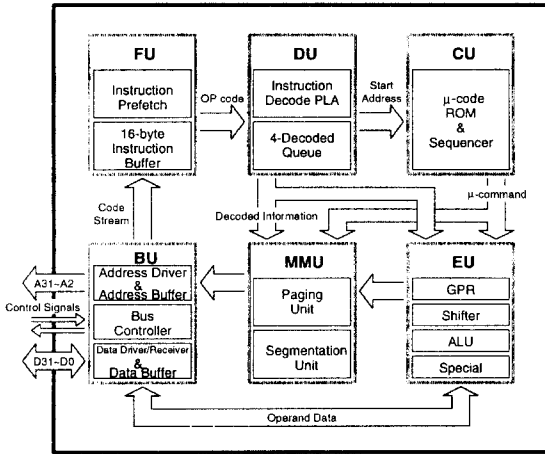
FU

Instruction Prefetch

16-byte Instruction Buffer

OP code

DU

Instruction Decode PLA

4-Decoded Queue

Start Address

CU

μ-code ROM & Sequencer

μ-command

Code Stream

Decoded Information

BU

Address Driver & Address Buffer

Bus Controller

Data Driver/Receiver & Data Buffer

A31–A2

Control Signals

D31–D0

MMU

Paging Unit

Segmentation Unit

EU

GPR

Shifter

ALU

Special

Operand Data